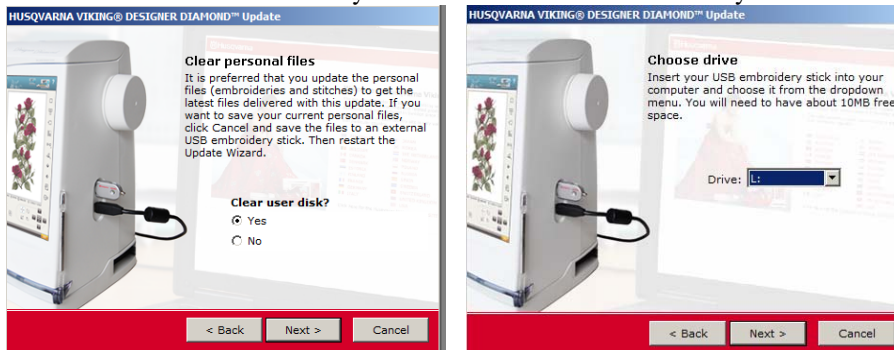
HUSQVARNA VIKING® DESIGNER DIAMOND™ Update

Clear personal files

It is preferred that you update the personal files (embroideries and stitches) to get the latest files delivered with this update. If you want to save your current personal files, click Cancel and save the files to an external USB embroidery stick. Then restart the Update Wizard.

Clear user disk?

Yes

No

< Back | Next > | Cancel

HUSQVARNA VIKING® DESIGNER DIAMOND™ Update

Choose drive

Insert your USB embroidery stick into your computer and choose it from the dropdown menu. You will need to have about 10MB free space.

Drive: L:

< Back | Next > | Cancel